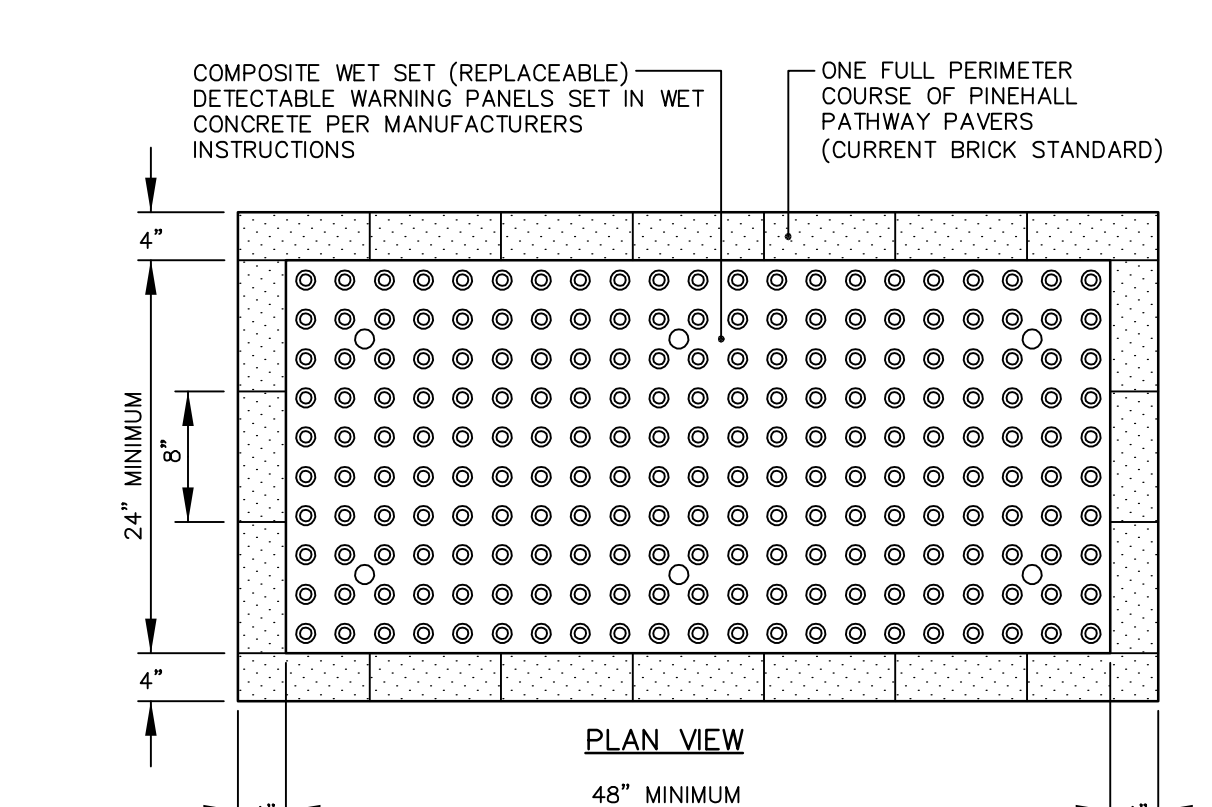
COMPOSITE WET SET (REPLACEABLE) DETECTABLE WARNING PANELS SET IN WET CONCRETE PER MANUFACTURERS INSTRUCTIONS

ONE FULL PERIMETER COURSE OF PINEHALL PATHWAY PAVERS (CURRENT BRICK STANDARD)

4"

24" MINIMUM

8"

4"

PLAN VIEW

48" MINIMUM

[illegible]

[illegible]